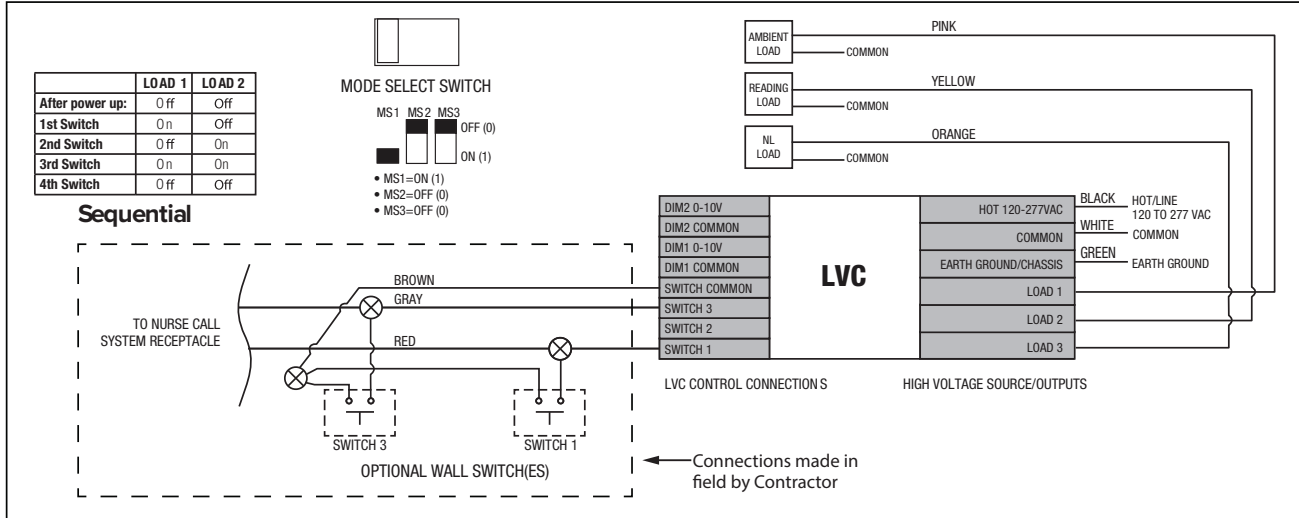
| | LOAD 1 | LOAD 2 |
|---|---|---|
| After power up: | Off | Off |
| 1st Switch | On | Off |
| 2nd Switch | Off | On |
| 3rd Switch | On | On |
| 4th Switch | Off | Off |

Sequential

MODE SELECT SWITCH

MS1 MS2 MS3

OFF (0)

ON (1)

• MS1=ON (1)
• MS2=OFF (0)
• MS3=OFF (0)

AMBIENT LOAD — COMMON — PINK

READING LOAD — COMMON — YELLOW

NL LOAD — COMMON — ORANGE

DIM2 0-10V
DIM2 COMMON
DIM1 0-10V
DIM1 COMMON
SWITCH COMMON
SWITCH 3
SWITCH 2
SWITCH 1

LVC

HOT 120-277VAC
COMMON
EARTH GROUND/CHASSIS
LOAD 1
LOAD 2
LOAD 3

BLACK HOT/LINE 120 TO 277 VAC
WHITE COMMON
GREEN EARTH GROUND

BROWN
GRAY
RED

TO NURSE CALL SYSTEM RECEPTACLE

SWITCH 3
SWITCH 1

OPTIONAL WALL SWITCH(ES)

LVC CONTROL CONNECTIONS

HIGH VOLTAGE SOURCE/OUTPUTS

Connections made in field by Contractor